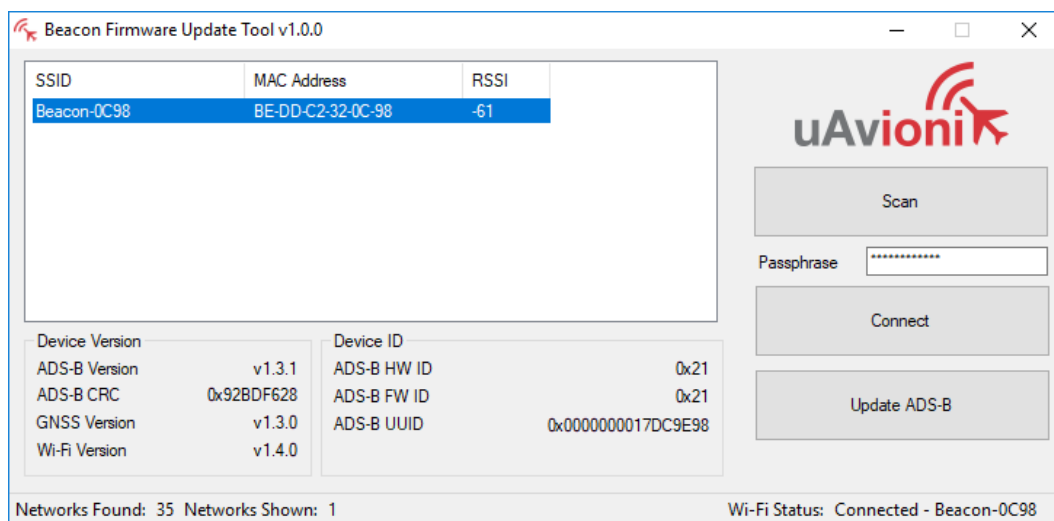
Beacon Firmware Update Tool v1.0.0

| SSID | MAC Address | RSSI |
|---|---|---|
| Beacon-0C98 | BE-DD-C2-32-0C-98 | -61 |

uAvionix

Scan

Passphrase *************

Connect

Update ADS-B

Device Version
ADS-B Version v1.3.1
ADS-B CRC 0x92BDF628
GNSS Version v1.3.0
Wi-Fi Version v1.4.0

Device ID
ADS-B HW ID 0x21
ADS-B FW ID 0x21
ADS-B UUID 0x0000000017DC9E98

Networks Found: 35 Networks Shown: 1

Wi-Fi Status: Connected - Beacon-0C98